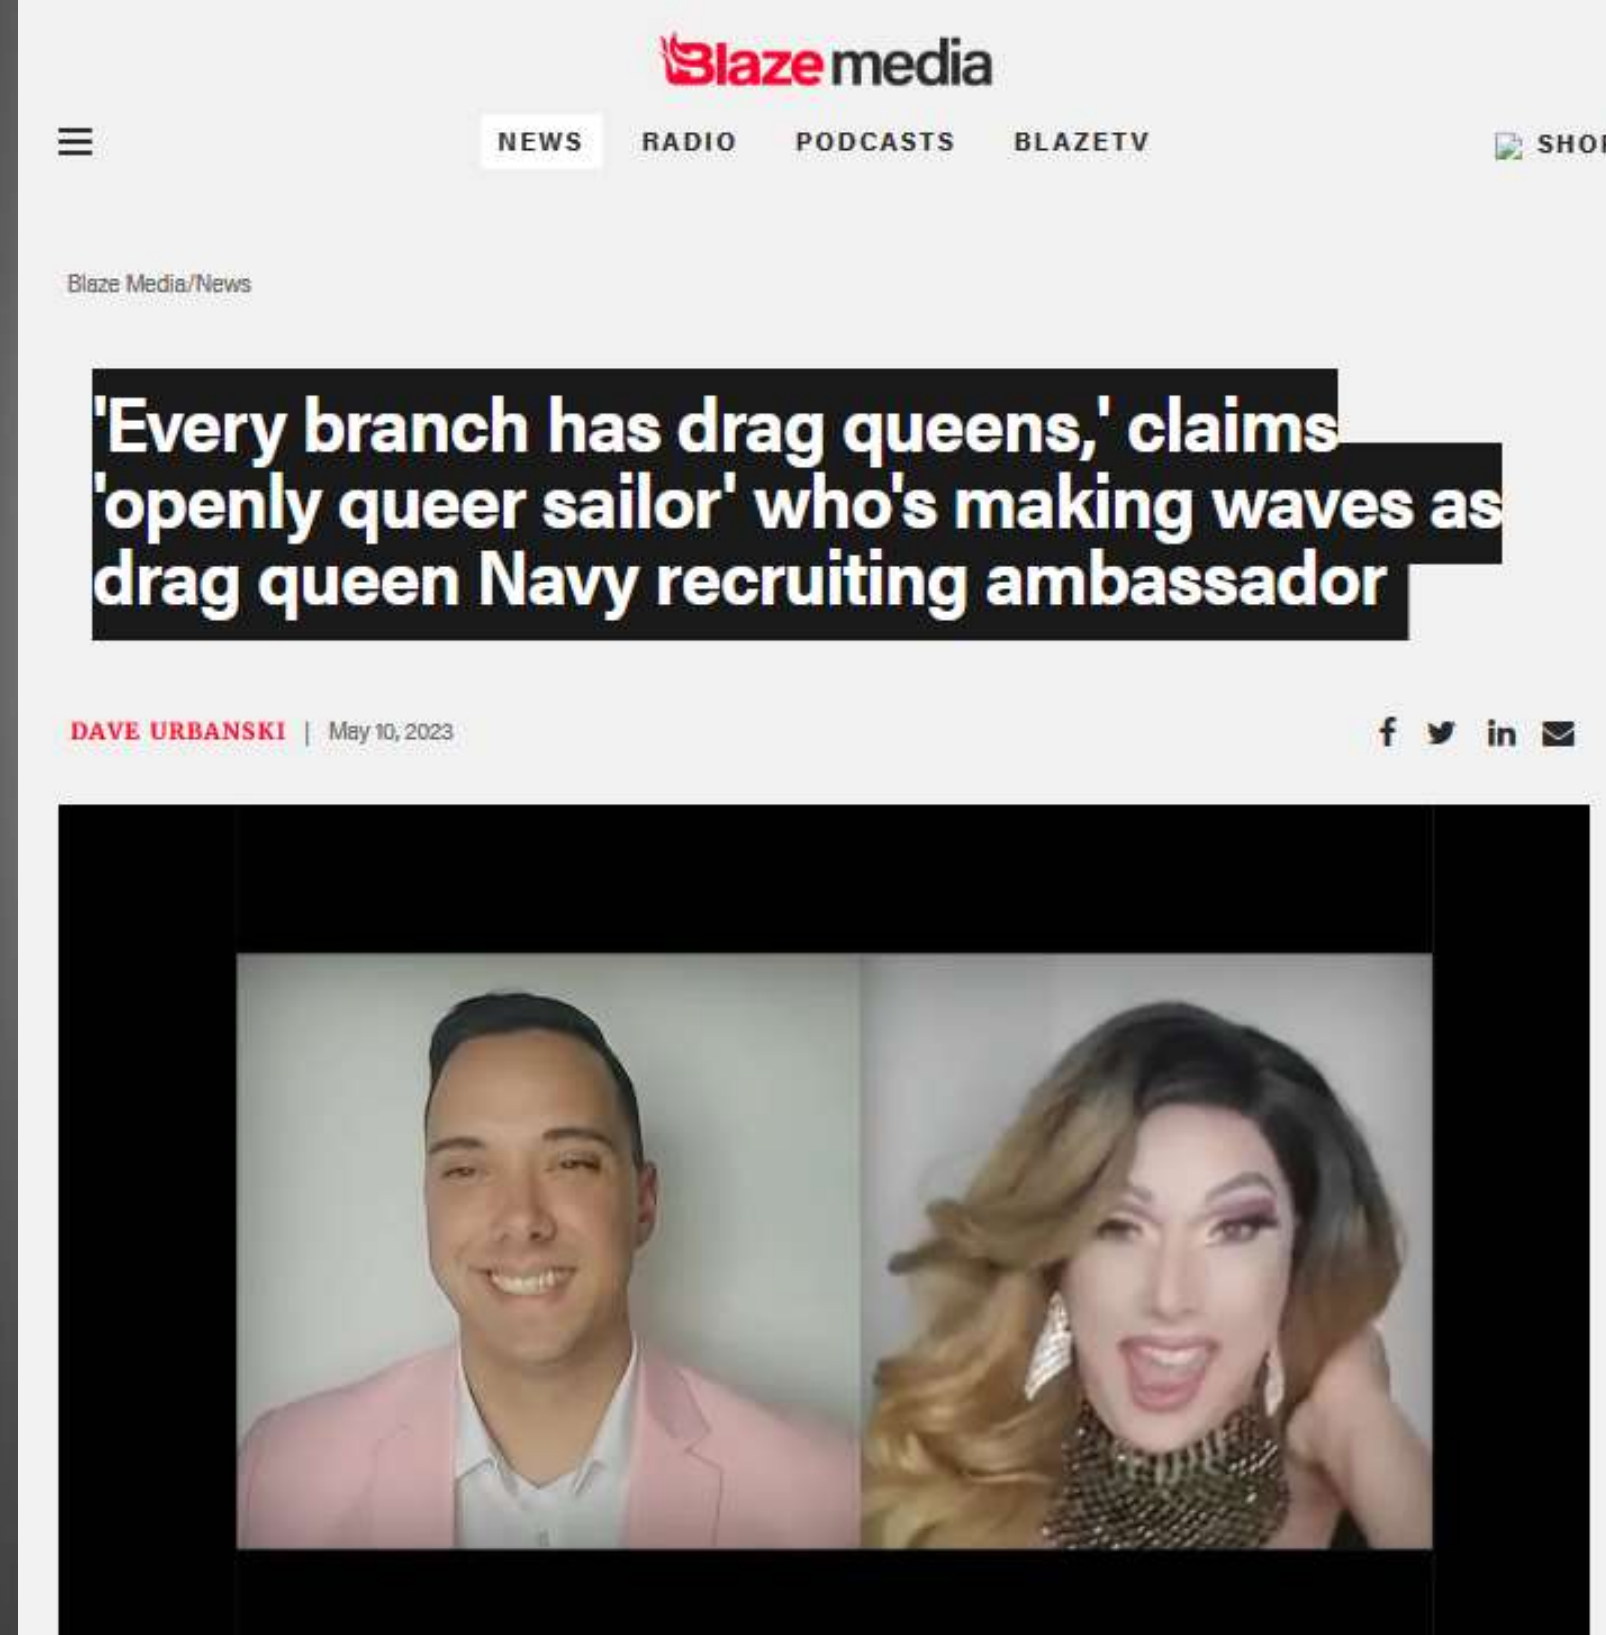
Blaze media

NEWS RADIO PODCASTS BLAZETV

SHO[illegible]

Blaze Media/News

'Every branch has drag queens,' claims 'openly queer sailor' who's making waves as drag queen Navy recruiting ambassador

DAVE URBANSKI | May 10, 2023